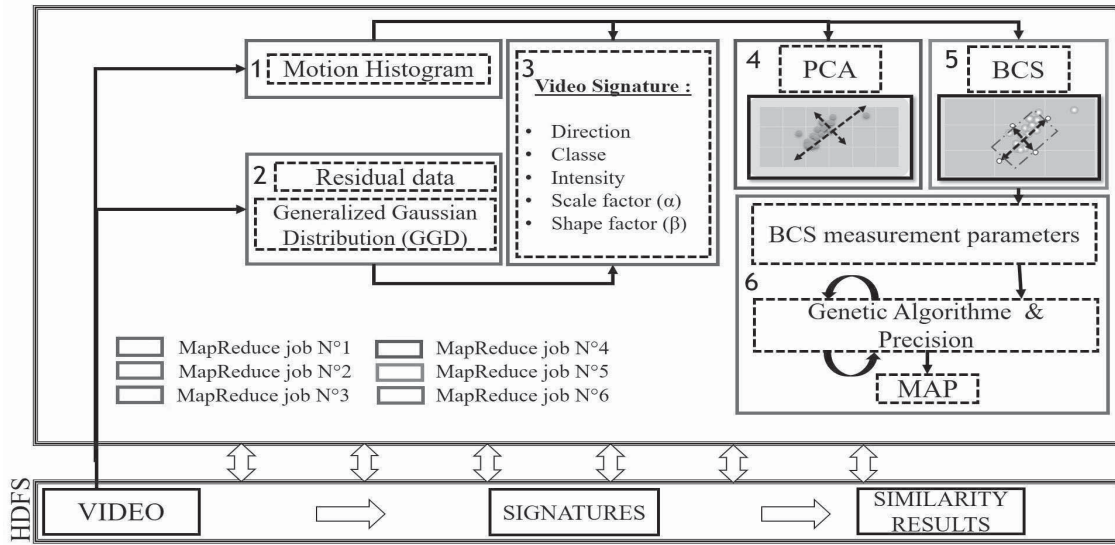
1 Motion Histogram

2 Residual data

Generalized Gaussian Distribution (GGD)

3 Video Signature :

- Direction
- Classe
- Intensity
- Scale factor (α)
- Shape factor (β)

4 PCA

5 BCS

BCS measurement parameters

6

Genetic Algorithme & Precision

MAP

MapReduce job N°1
MapReduce job N°2
MapReduce job N°3
MapReduce job N°4
MapReduce job N°5
MapReduce job N°6

HDFS

VIDEO

SIGNATURES

SIMILARITY RESULTS